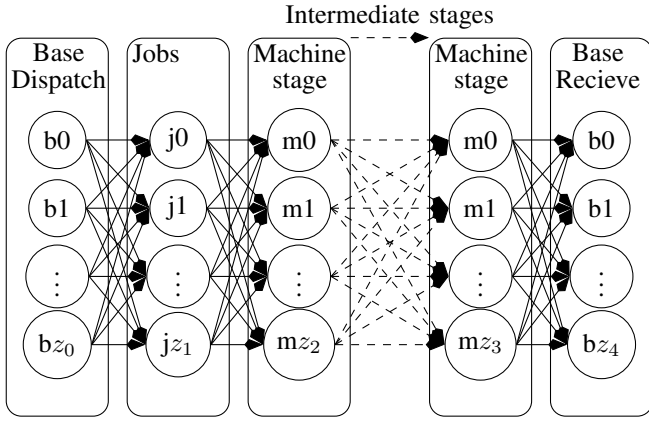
Intermediate stages

Base Dispatch

b0

b1

$\vdots$

b$z_0$

Jobs

j0

j1

$\vdots$

j$z_1$

Machine stage

m0

m1

$\vdots$

m$z_2$

Machine stage

m0

m1

$\vdots$

m$z_3$

Base Recieve

b0

b1

$\vdots$

b$z_4$